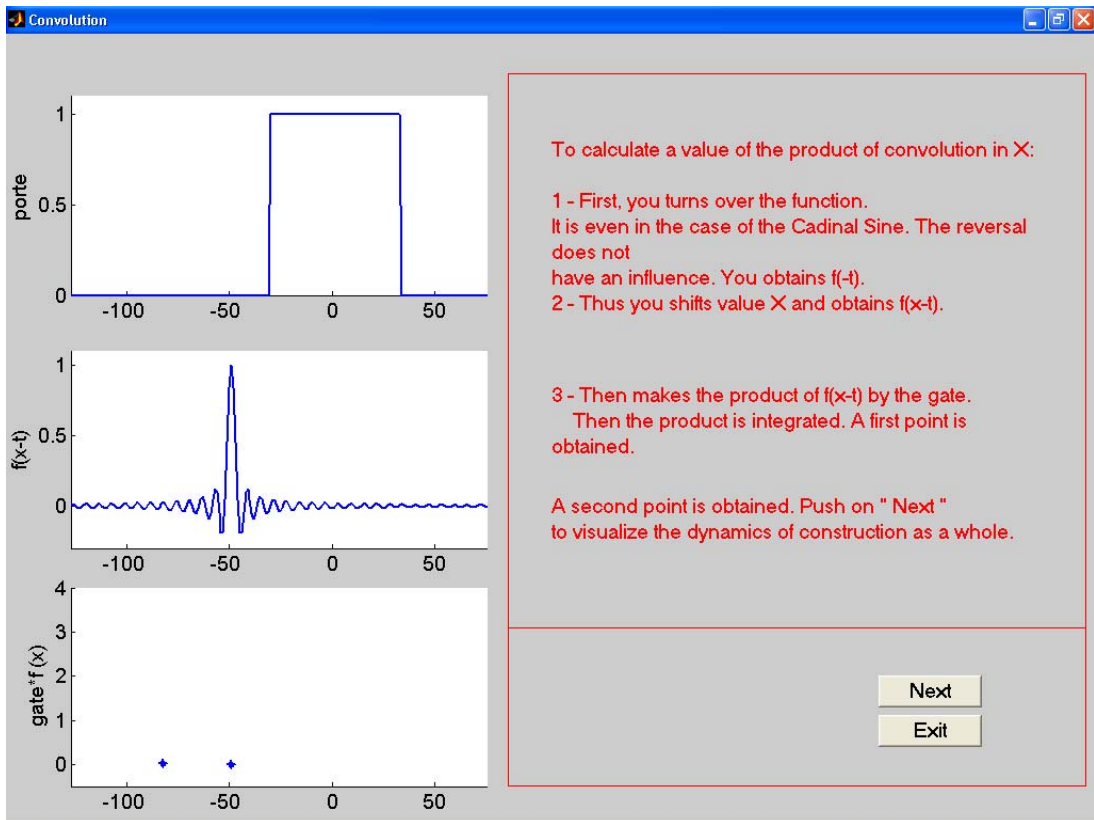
Convolution

1
porte 0.5
0
-100 -50 0 50

1
f(x-t) 0.5
0
-100 -50 0 50

4
3
gate*f (x) 2
1
0
-100 -50 0 50

To calculate a value of the product of convolution in X:

1 - First, you turns over the function.
It is even in the case of the Cadinal Sine. The reversal does not have an influence. You obtains f(-t).
2 - Thus you shifts value X and obtains f(x-t).

3 - Then makes the product of f(x-t) by the gate.
Then the product is integrated. A first point is obtained.

A second point is obtained. Push on " Next " to visualize the dynamics of construction as a whole.

Next
Exit